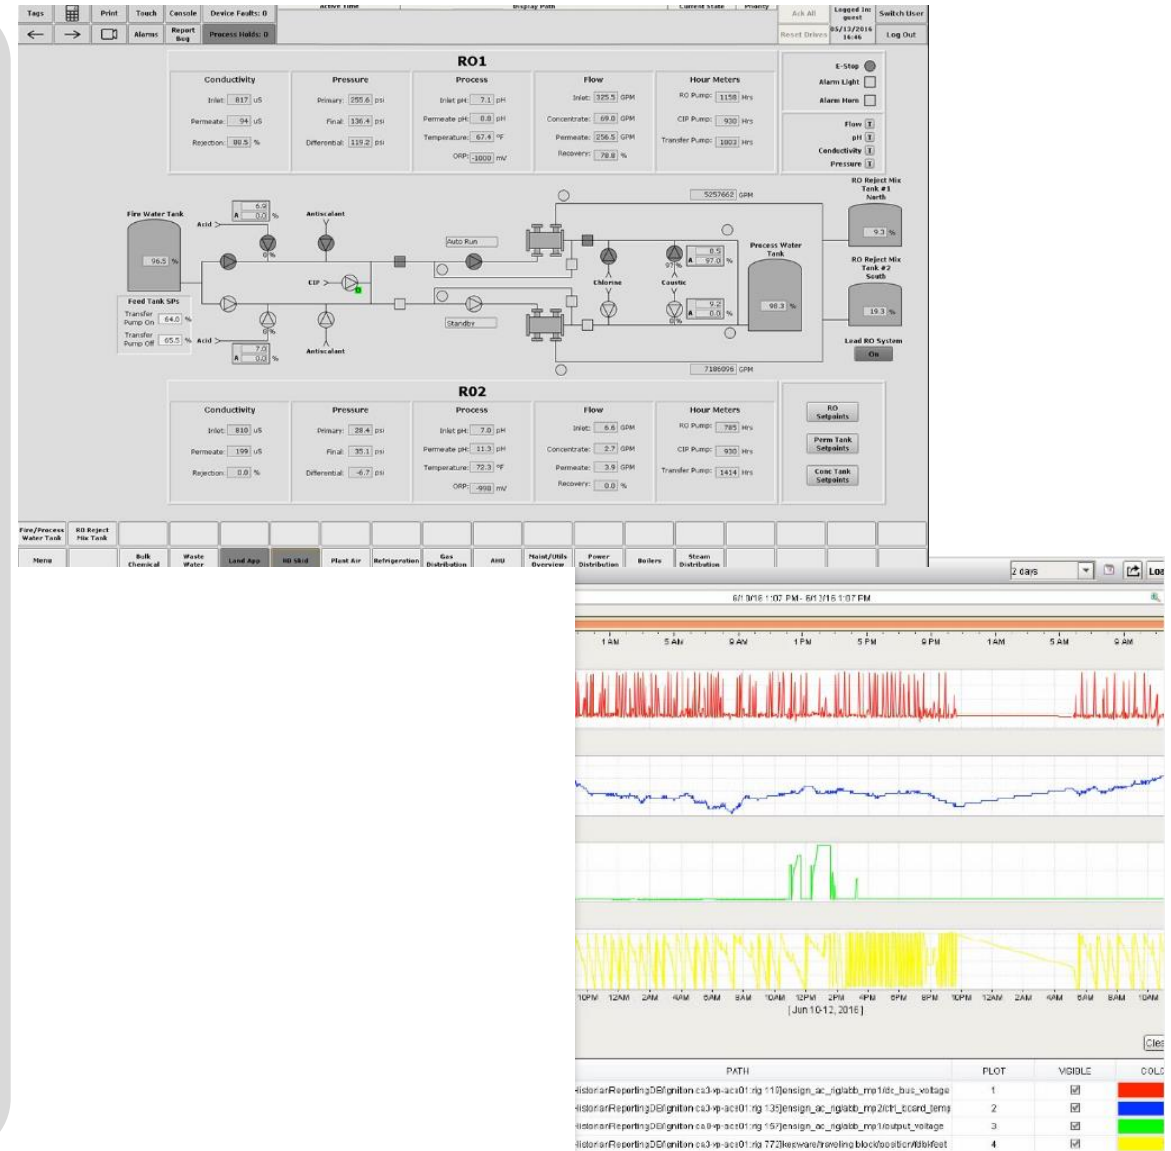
Tags Print Touch Console Device Faults: 0 Active Time Display Path Current State Priority Ack All Logged In: guest Switch User
Alarms Report Bug Process Holds: 0 Reset Drives 05/12/2016 16:46 Log Out

RO1

Conductivity
Inlet: 817 uS
Permeate: 94 uS
Rejection: 88.5 %

Pressure
Primary: 255.6 psi
Final: 136.4 psi
Differential: 119.2 psi

Process
Inlet pH: 7.1 pH
Permeate pH: 8.8 pH
Temperature: 67.4 °F
ORP: -1000 mV

Flow
Inlet: 325.5 GPM
Concentrate: 69.0 GPM
Permeate: 256.5 GPM
Recovery: 78.8 %

Hour Meters
RO Pump: 1158 Hrs
CIP Pump: 930 Hrs
Transfer Pump: 1803 Hrs

E-Stop
Alarm Light
Alarm Horn
Flow
pH
Conductivity
Pressure

RO Reject Mix Tank #1 North
9.3 %
RO Reject Mix Tank #2 South
19.3 %
Lead RO System
On

Fire Water Tank
96.5 %
Acid
6.9
A 0.0 %
Antiscalant
Auto Run
5257662 GPM
0.5
A 97.0 %
97%
Chlorine
Caustic
Process Water Tank
98.3 %
CIP
Feed Tank SPs
Transfer Pump On 64.0 %
Transfer Pump Off 65.5 %
Acid
7.0
A 0.0 %
Antiscalant
Standby
9.2
A 0.0 %
0%
7186096 GPM

RO2

Conductivity
Inlet: 810 uS
Permeate: 199 uS
Rejection: 0.0 %

Pressure
Primary: 28.4 psi
Final: 35.1 psi
Differential: -6.7 psi

Process
Inlet pH: 7.0 pH
Permeate pH: 11.3 pH
Temperature: 72.3 °F
ORP: -998 mV

Flow
Inlet: 6.6 GPM
Concentrate: 2.7 GPM
Permeate: 3.9 GPM
Recovery: 0.0 %

Hour Meters
RO Pump: 785 Hrs
CIP Pump: 930 Hrs
Transfer Pump: 1414 Hrs

RO Setpoints
Perm Tank Setpoints
Conc Tank Setpoints

Fire/Process Water Tank
RO Reject Mix Tank
Menu
Bulk Chemical
Waste Water
Land App
RO Skid
Plant Air
Refrigeration
Gas Distribution
AHU
Maint/Utils Overview
Power Distribution
Boilers
Steam Distribution

2 days
Loa
6/10/16 1:07 PM - 6/12/16 1:07 PM
1 AM 5 AM 9 AM 1 PM 5 PM 9 PM 1 AM 5 AM 9 AM
10PM 12AM 2AM 4AM 6AM 8AM 10AM 12PM 2PM 4PM 6PM 8PM 10PM 12AM 2AM 4AM 6AM 8AM 10AM
[ Jun 10-12, 2016 ]
Clea

| PATH | PLOT | VISIBLE | COLO |
|---|---|---|---|
| HistorianReportingDB/ignition ca3-vp-acs01:rig 118]ensign_ac_riglabb_mp1/dc_bus_voltage | 1 | ☑ | |
| HistorianReportingDB/ignition ca3-vp-acs01:rig 135]ensign_ac_rigiabb_mp2/ctrl_board_temp | 2 | ☑ | |
| HistorianReportingDB/ignition ca3-vp-acs01:rig 157]ensign_ac_rigiabb_mp1/output_voltage | 3 | ☑ | |
| HistorianReportingDB/ignition ca3-vp-acs01:rig 772]keyware/traveling block/position/tdbkfeet | 4 | ☑ | |